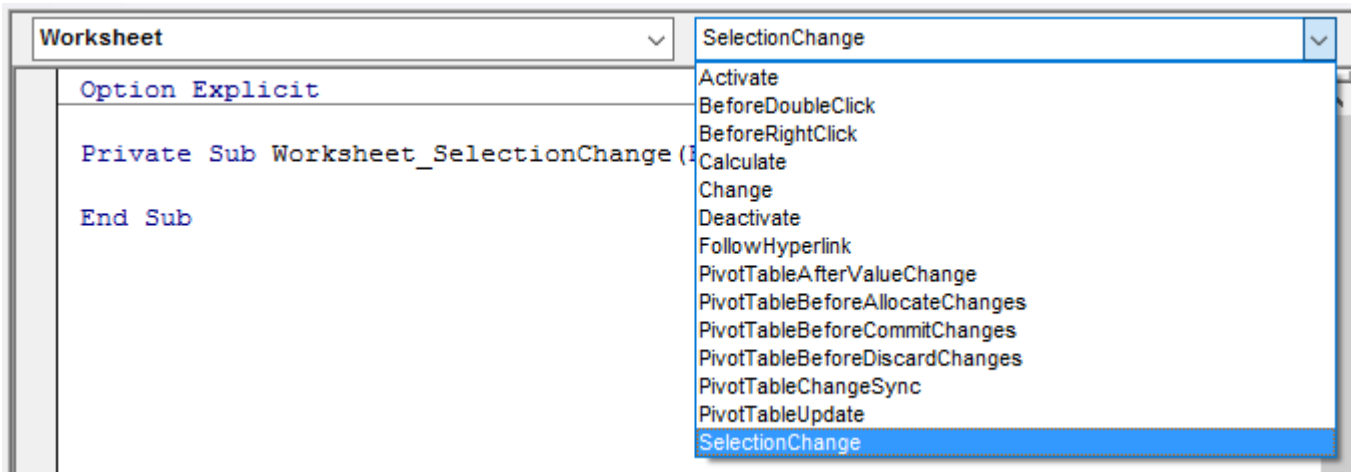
Worksheet

SelectionChange

Option Explicit

Private Sub Worksheet_SelectionChange([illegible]

End Sub

Activate
BeforeDoubleClick
BeforeRightClick
Calculate
Change
Deactivate
FollowHyperlink
PivotTableAfterValueChange
PivotTableBeforeAllocateChanges
PivotTableBeforeCommitChanges
PivotTableBeforeDiscardChanges
PivotTableChangeSync
PivotTableUpdate
SelectionChange